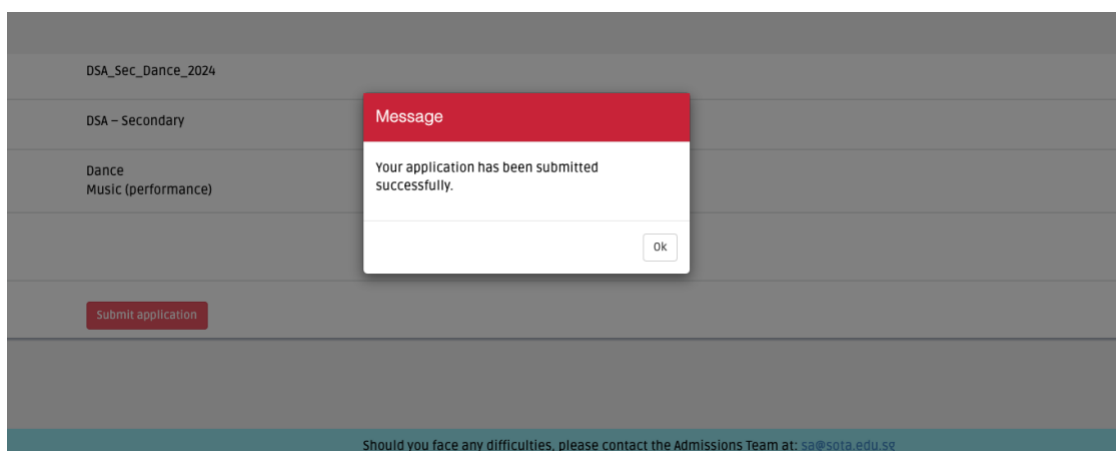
DSA_Sec_Dance_2024

DSA – Secondary

Dance
Music (performance)

Submit application

Message

Your application has been submitted successfully.

Ok

Should you face any difficulties, please contact the Admissions Team at: sa@sota.edu.sg